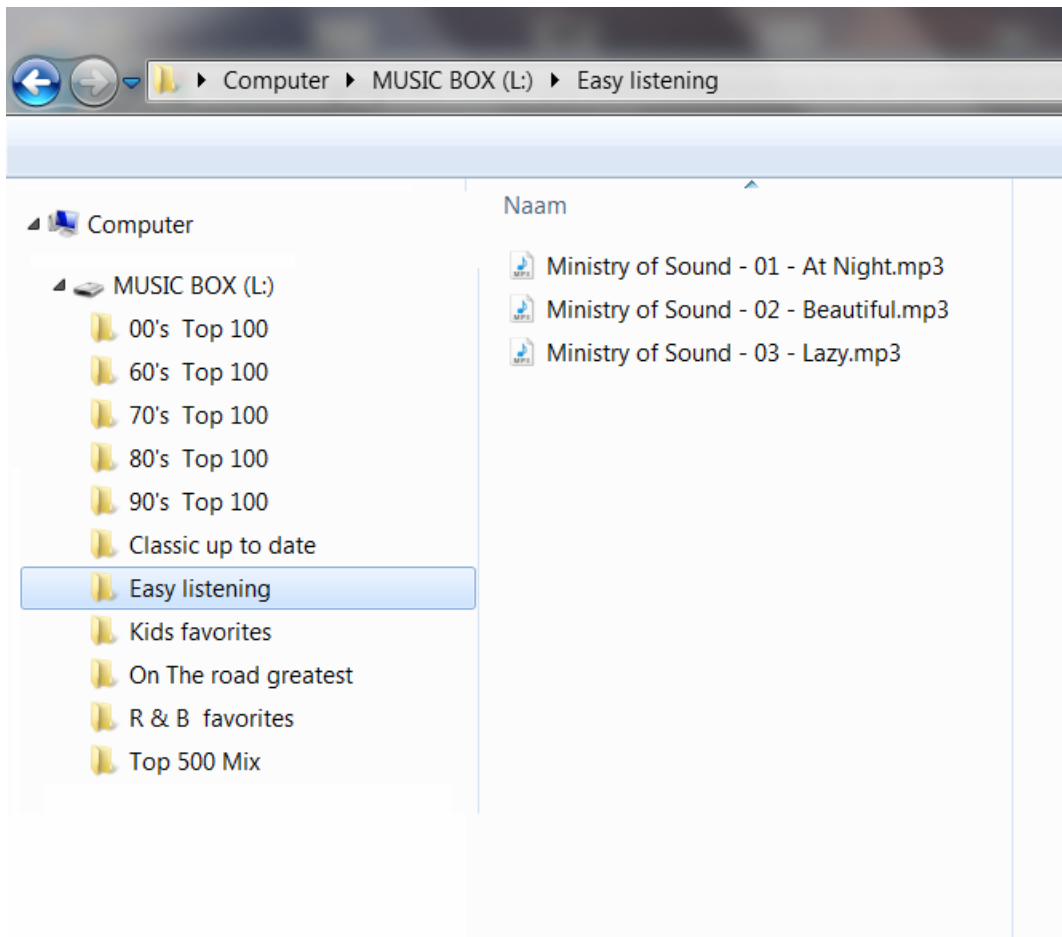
Computer ▸ MUSIC BOX (L:) ▸ Easy listening

Computer
MUSIC BOX (L:)
00's Top 100
60's Top 100
70's Top 100
80's Top 100
90's Top 100
Classic up to date
Easy listening
Kids favorites
On The road greatest
R & B favorites
Top 500 Mix

Naam
Ministry of Sound - 01 - At Night.mp3
Ministry of Sound - 02 - Beautiful.mp3
Ministry of Sound - 03 - Lazy.mp3